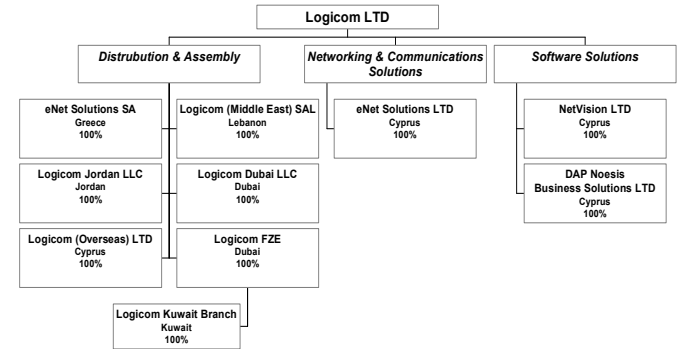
Logicom LTD

Distrubution & Assembly

Networking & Communications Solutions

Software Solutions

eNet Solutions SA
Greece
100%

Logicom (Middle East) SAL
Lebanon
100%

Logicom Jordan LLC
Jordan
100%

Logicom Dubai LLC
Dubai
100%

Logicom (Overseas) LTD
Cyprus
100%

Logicom FZE
Dubai
100%

Logicom Kuwait Branch
Kuwait
100%

eNet Solutions LTD
Cyprus
100%

NetVision LTD
Cyprus
100%

DAP Noesis
Business Solutions LTD
Cyprus
100%